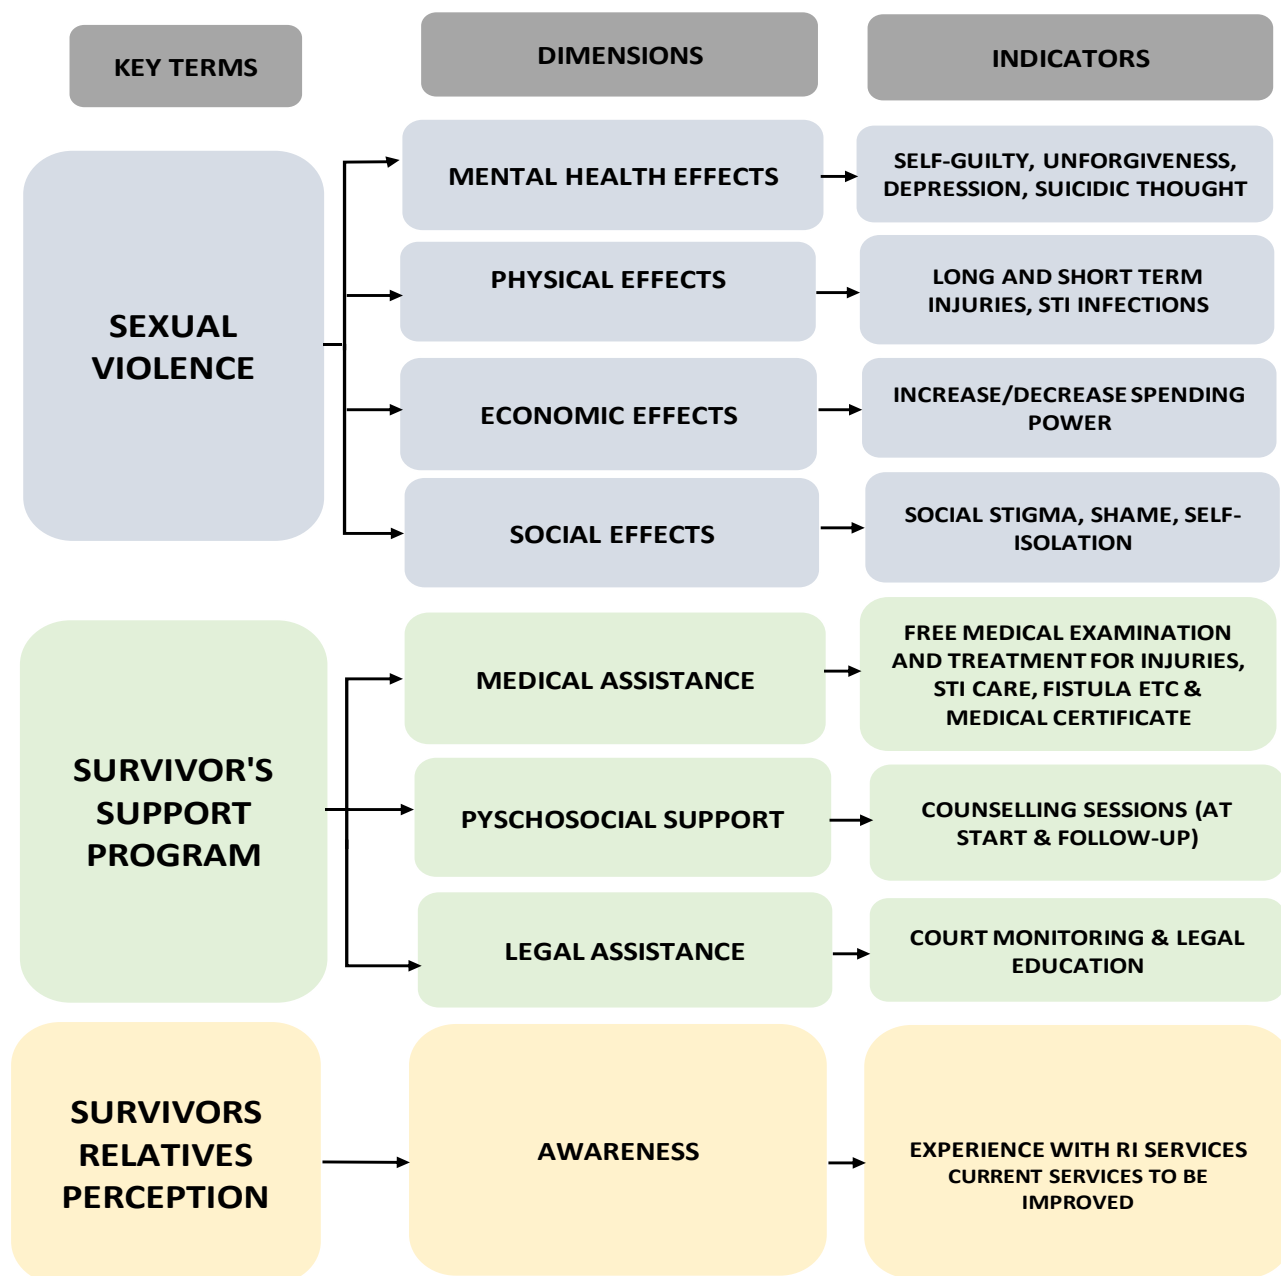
KEY TERMS

DIMENSIONS

INDICATORS

SEXUAL VIOLENCE

MENTAL HEALTH EFFECTS

SELF-GUILTY, UNFORGIVENESS, DEPRESSION, SUICIDIC THOUGHT

PHYSICAL EFFECTS

LONG AND SHORT TERM INJURIES, STI INFECTIONS

ECONOMIC EFFECTS

INCREASE/DECREASE SPENDING POWER

SOCIAL EFFECTS

SOCIAL STIGMA, SHAME, SELF-ISOLATION

SURVIVOR'S SUPPORT PROGRAM

MEDICAL ASSISTANCE

FREE MEDICAL EXAMINATION AND TREATMENT FOR INJURIES, STI CARE, FISTULA ETC & MEDICAL CERTIFICATE

PYSCHOSOCIAL SUPPORT

COUNSELLING SESSIONS (AT START & FOLLOW-UP)

LEGAL ASSISTANCE

COURT MONITORING & LEGAL EDUCATION

SURVIVORS RELATIVES PERCEPTION

AWARENESS

EXPERIENCE WITH RI SERVICES CURRENT SERVICES TO BE IMPROVED